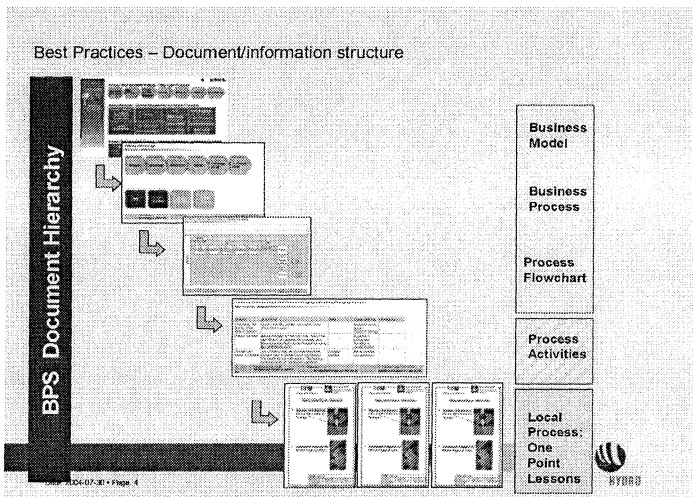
Best Practices – Document/information structure

BPS Document Hierarchy

Business Model

Business Process

Process Flowchart

Process Activities

Local Process: One Point Lessons

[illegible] 2004-07-30 • Page 4

HYDRO